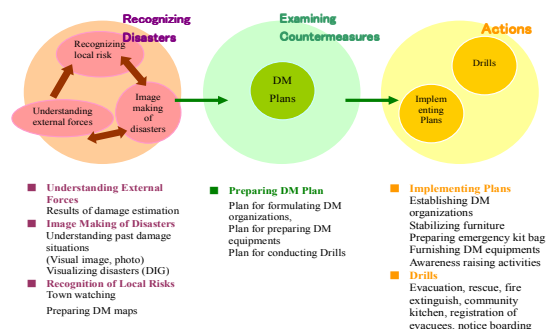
Recognizing Disasters

Recognizing local risk

Understanding external forces

Image making of disasters

Examining Countermeasures

DM Plans

Actions

Drills

Implementing Plans

Understanding External Forces
Results of damage estimation

Image Making of Disasters
Understanding past damage situations
(Visual image, photo)
Visualizing disasters (DIG)

Recognition of Local Risks
Town watching
Preparing DM maps

Preparing DM Plan
Plan for formulating DM organizations,
Plan for preparing DM equipments
Plan for conducting Drills

Implementing Plans
Establishing DM organizations
Stabilizing furniture
Preparing emergency kit bag
Furnishing DM equipments
Awareness raising activities

Drills
Evacuation, rescue, fire extinguish, community kitchen, registration of evacuees, notice boarding